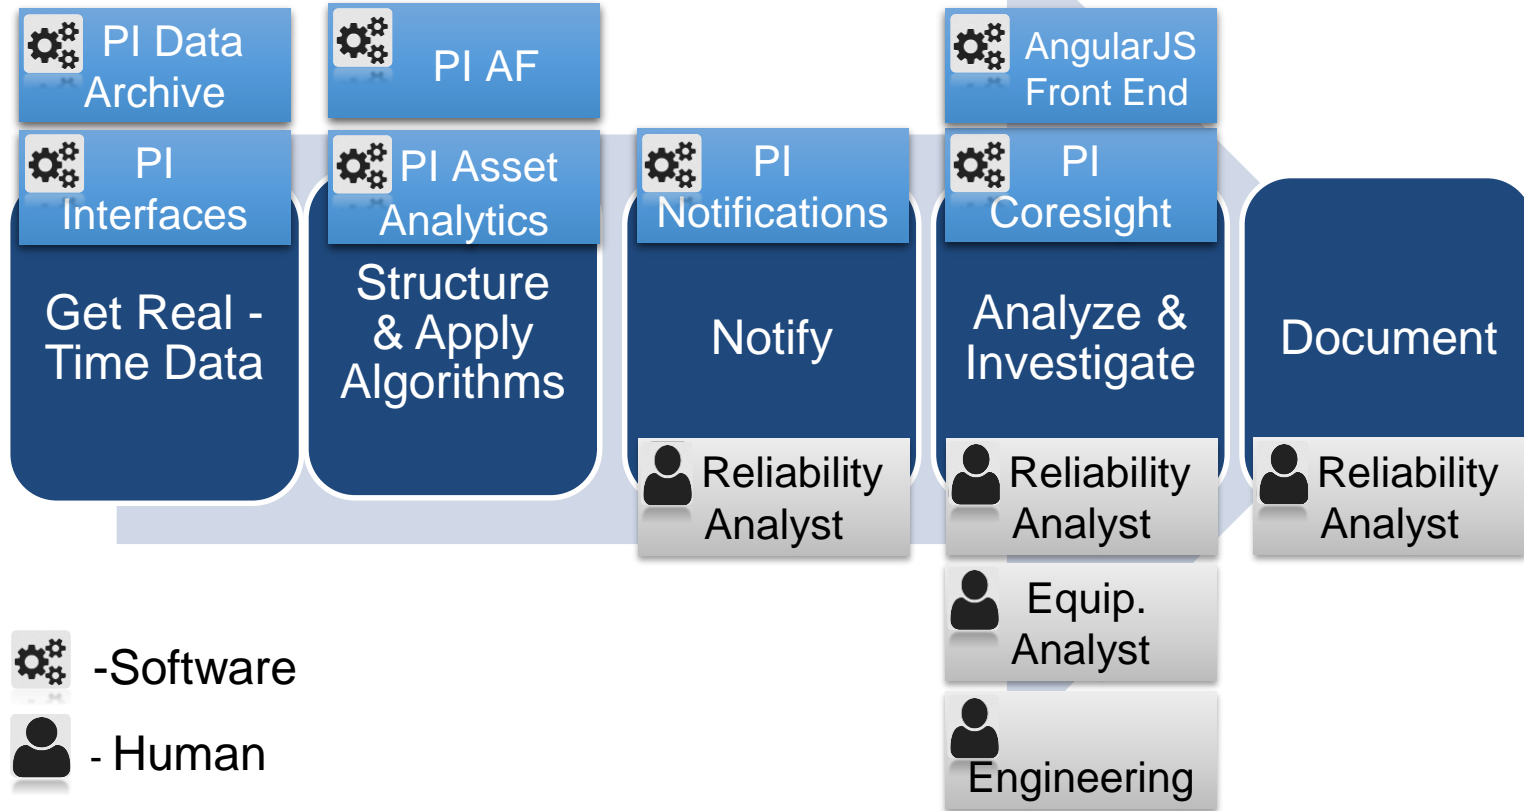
PI Data Archive

PI Interfaces

Get Real - Time Data

PI AF

PI Asset Analytics

Structure & Apply Algorithms

PI Notifications

Notify

Reliability Analyst

AngularJS Front End

PI Coresight

Analyze & Investigate

Reliability Analyst

Equip. Analyst

Engineering

Document

Reliability Analyst

-Software

- Human